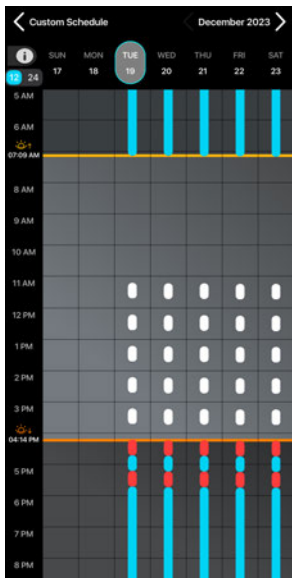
Custom Schedule

December 2023

i

12 24

| SUN | MON | TUE | WED | THU | FRI | SAT |
|---|---|---|---|---|---|---|
| 17 | 18 | 19 | 20 | 21 | 22 | 23 |

5 AM
6 AM
07:09 AM
8 AM
9 AM
10 AM
11 AM
12 PM
1 PM
2 PM
3 PM
04:14 PM
5 PM
6 PM
7 PM
8 PM